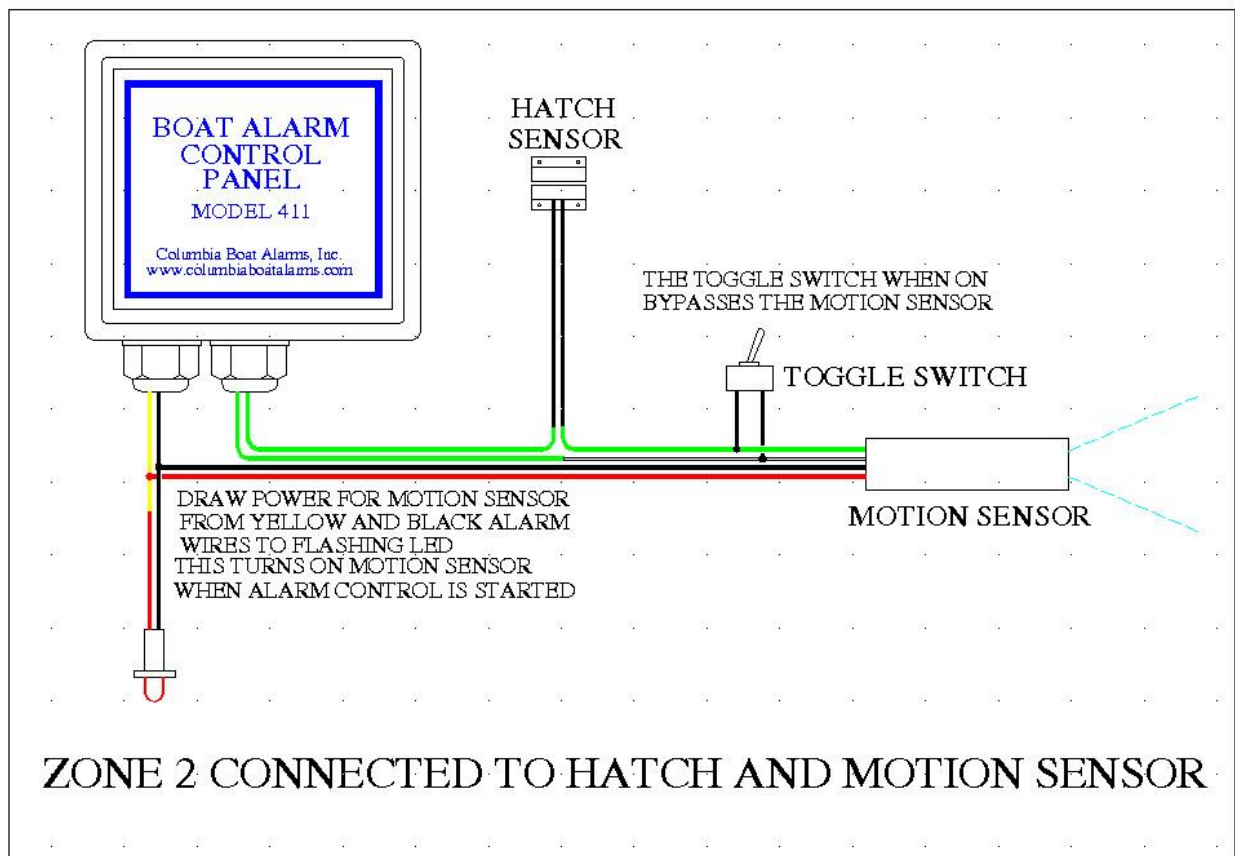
BOAT ALARM CONTROL PANEL
MODEL 411
Columbia Boat Alarms, Inc.
www.columbiaboatalarms.com

HATCH SENSOR

THE TOGGLE SWITCH WHEN ON BYPASSES THE MOTION SENSOR

TOGGLE SWITCH

DRAW POWER FOR MOTION SENSOR FROM YELLOW AND BLACK ALARM WIRES TO FLASHING LED
THIS TURNS ON MOTION SENSOR WHEN ALARM CONTROL IS STARTED

MOTION SENSOR

ZONE 2 CONNECTED TO HATCH AND MOTION SENSOR